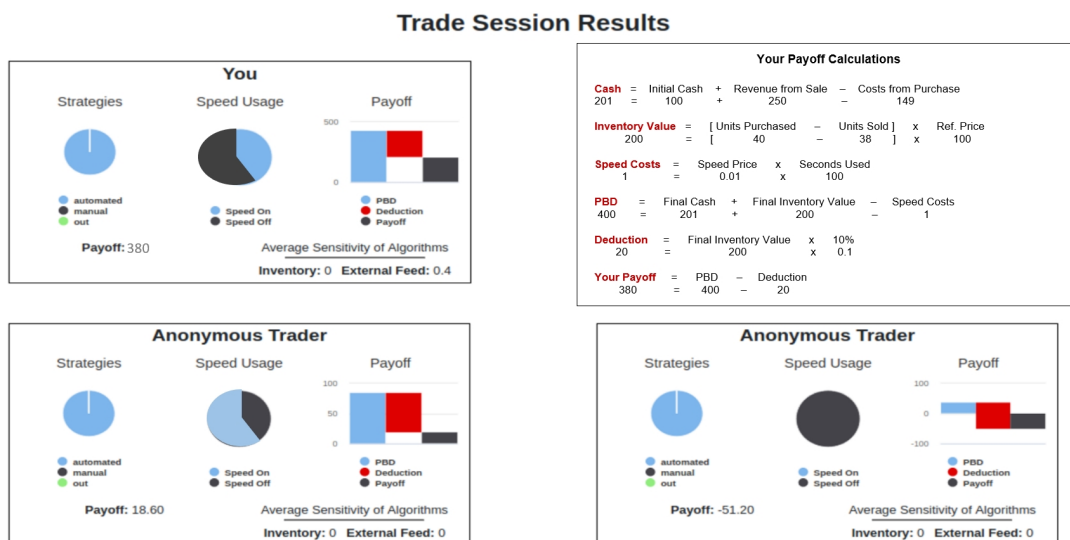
Trade Session Results

You

Strategies

automated
manual
out

Speed Usage

Speed On
Speed Off

Payoff

500
0

PBD
Deduction
Payoff

Payoff: 380

Average Sensitivity of Algorithms

Inventory: 0 External Feed: 0.4

Your Payoff Calculations

Cash = Initial Cash + Revenue from Sale – Costs from Purchase
201 = 100 + 250 – 149

Inventory Value = [ Units Purchased – Units Sold ] x Ref. Price
200 = [ 40 – 38 ] x 100

Speed Costs = Speed Price x Seconds Used
1 = 0.01 x 100

PBD = Final Cash + Final Inventory Value – Speed Costs
400 = 201 + 200 – 1

Deduction = Final Inventory Value x 10%
20 = 200 x 0.1

Your Payoff = PBD – Deduction
380 = 400 – 20

Anonymous Trader

Strategies

automated
manual
out

Speed Usage

Speed On
Speed Off

Payoff

100
50
0

PBD
Deduction
Payoff

Payoff: 18.60

Average Sensitivity of Algorithms

Inventory: 0 External Feed: 0

Anonymous Trader

Strategies

automated
manual
out

Speed Usage

Speed On
Speed Off

Payoff

100
0
-100

PBD
Deduction
Payoff

Payoff: -51.20

Average Sensitivity of Algorithms

Inventory: 0 External Feed: 0